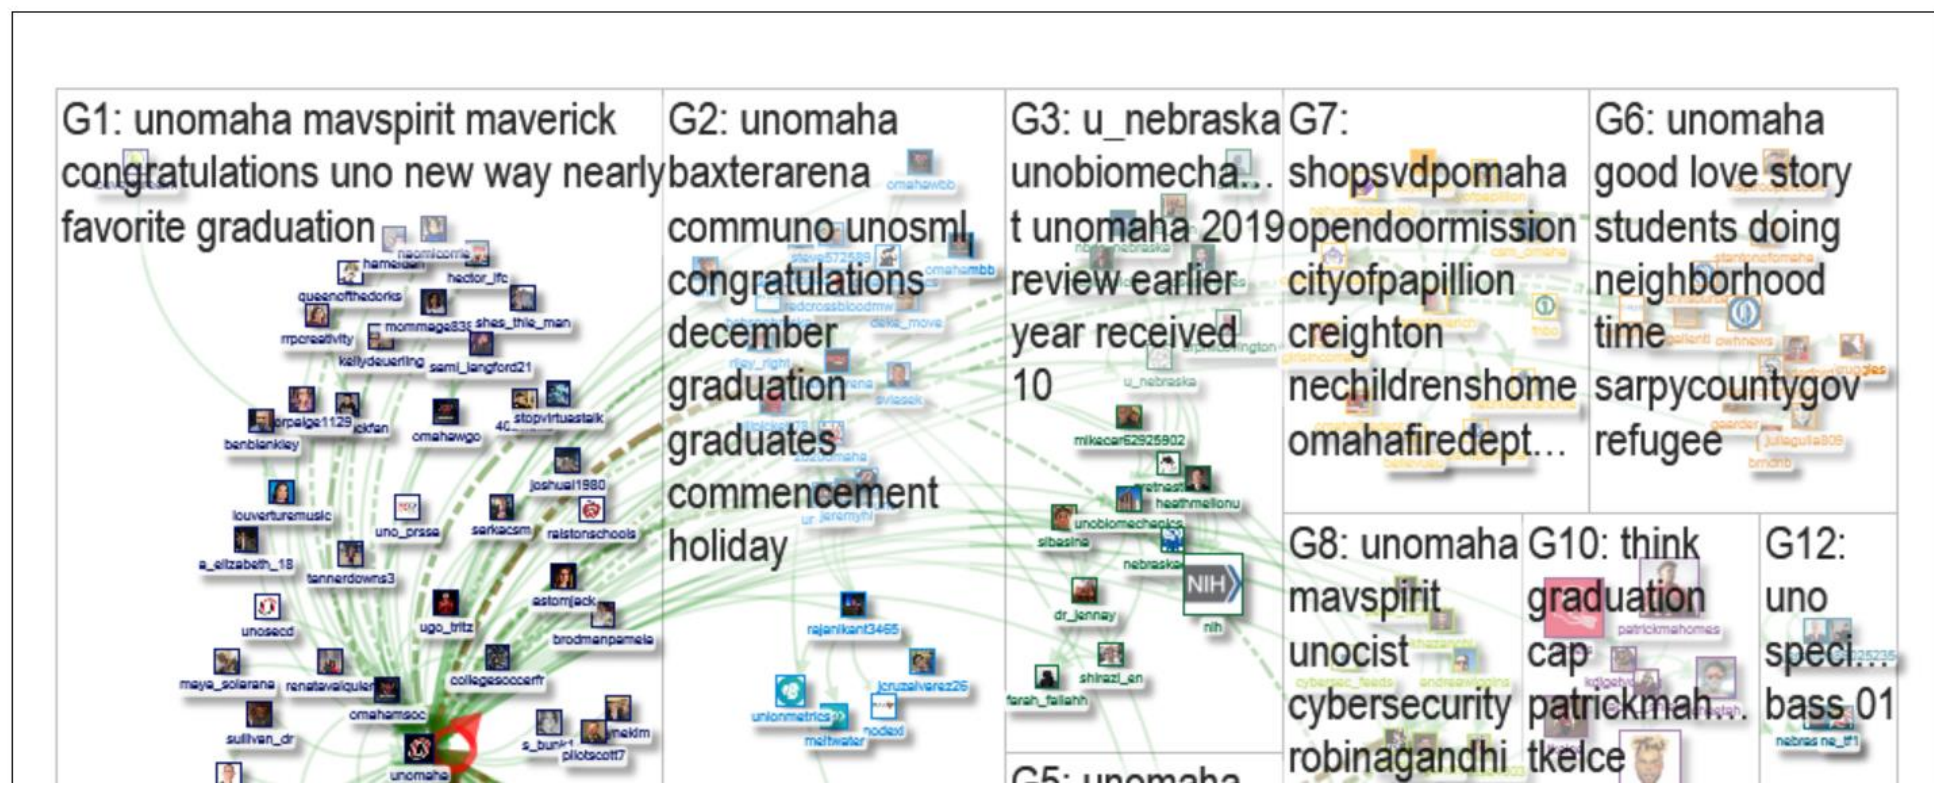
G1: unomaha mavspirit maverick congratulations uno new way nearly favorite graduation

naomicorrie
hameiden
hector_lfc
queenofthedorks
rrpcreativity
mommage83
shes_the_man
kellydeuerling
sami_langford21
orpeige1129
stopvirtuestalk
benblankley
omahawgo
joshua1980
louverturemusic
uno_prssa
serkacsm
ralstonschools
a_elizabeth_18
tannerdowns3
astomjeck
unosecd
ugo_tritz
brodmanpamela
maya_solerane
renatavelquier
collegesoccerfr
omahamsoc
sullivan_dr
s_bunk
pilotscott7
nekim
unomaha

G2: unomaha baxterarena communo unosml congratulations december graduation graduates commencement holiday

omahawbb
steve572589
omahambb
redcrossbloodmw
deke_move
riley_right
rajanikant3465
lonzalvarez26
unionmetrics
meltwater
nodexl

G3: u_nebraska unobiomecha... t unomaha 2019 review earlier year received 10

u_nebraska
mikecar62925902
heathmellonu
unobiomechanics
sibasing
nebraska
NIH
nih
dr_jennay
shirazi_en
farah_fallahh

G5: unomaha

G7: shopsvdpomaha opendoormission cityofpapillion creighton nechildrenshome omahafiredept...

G6: unomaha good love story students doing neighborhood time sarpycountygov refugee

G8: unomaha mavspirit unocist cybersecurity robinagandhi

G10: think graduation cap patrickmah... tkelce

patrickmahomes

G12: uno speci... bass 01

nebrasne_tf1